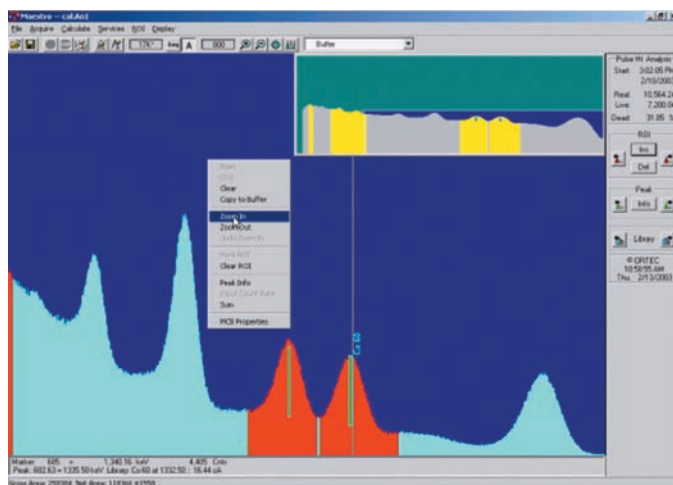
Maestro — cal.An1

File Acquire Calculate Services ROI Display

1797 Log A 800 Buffer

Pulse Ht. Analysis
Start: 3:02:05 PM
2/10/2003
Real: 10,564.20
Live: 7,200.00
Dead: 31.85 %

ROI
Ins
Del

Peak
Info

Library

© ORTEC
10:58:55 AM
Thu 2/13/2003

Start
Stop
Clear
Copy to Buffer
Zoom In
Zoom Out
Undo Zoom In
Mark ROI
Clear ROI
Peak Info
Input Count Rate
Sum
MCB Properties

Co 60

Marker: 685 = 1,340.16 keV 4,405 Cnts
Peak: 682.63 = 1335.50 keV Library: Co-60 at 1332.50 : 16.44 uCi
Gross Area: 258384 Net Area: 118366 ±1559